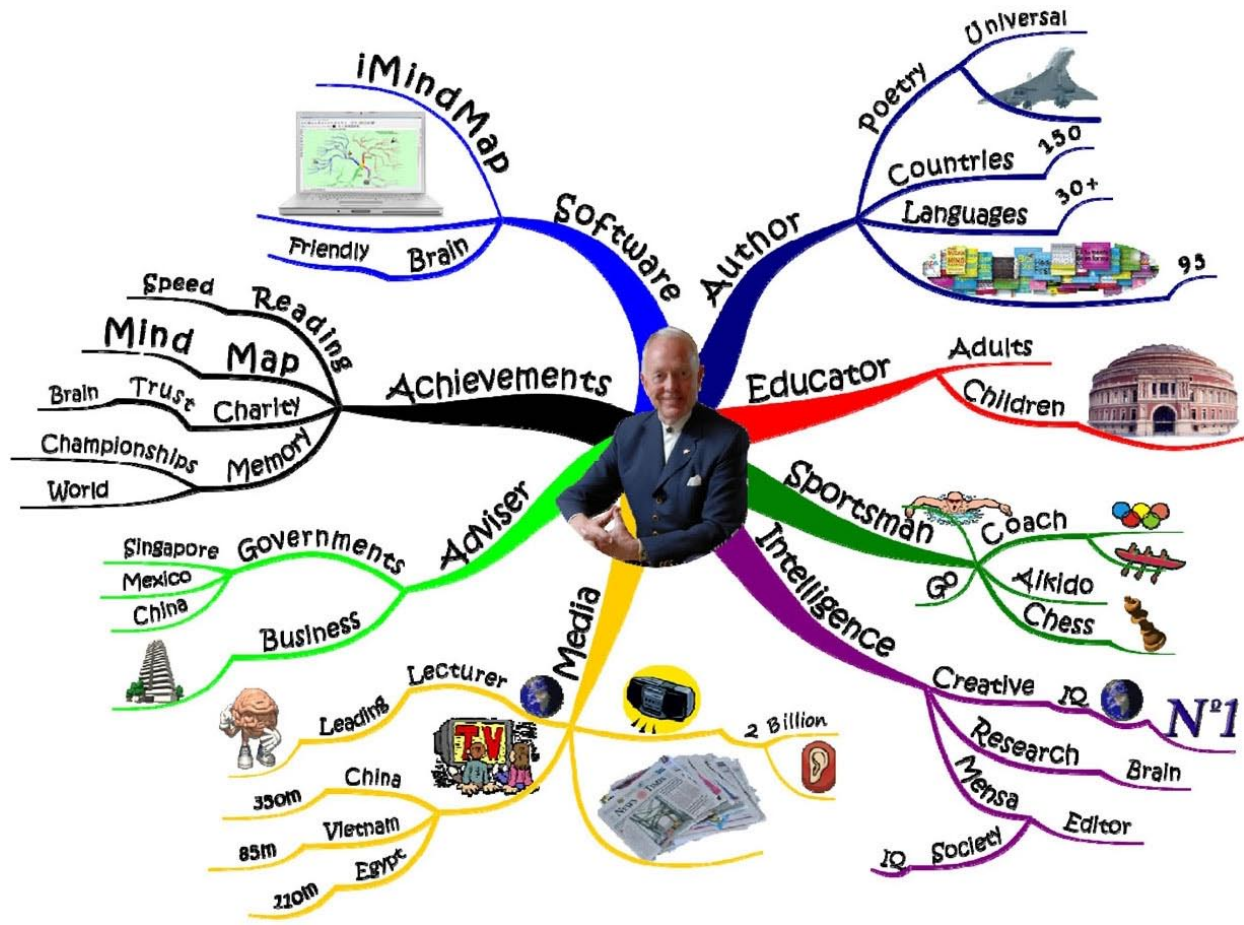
iMindMap

Friendly

Brain

Software

Author

Poetry

Universal

Countries

150

Languages

30+

95

Speed

Reading

Mind

Map

Brain

Trust

Charity

Championships

Memory

World

Achievements

Educator

Adults

Children

Adviser

Singapore

Governments

Mexico

China

Business

Sportsman

Coach

Aikido

GO

Chess

Intelligence

Media

Lecturer

Leading

TV

2 Billion

China

350m

Vietnam

85m

Egypt

110m

Creative

IQ

Nº1

Research

Brain

Mensa

Editor

IQ

Society